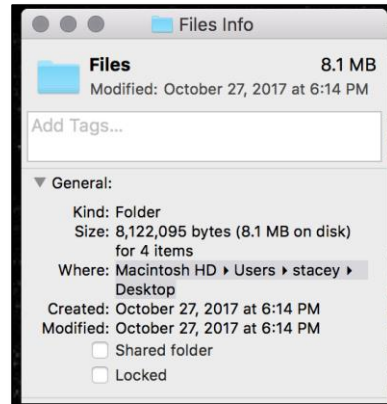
Files Info

Files 8.1 MB
Modified: October 27, 2017 at 6:14 PM

Add Tags...

General:

Kind: Folder
Size: 8,122,095 bytes (8.1 MB on disk) for 4 items
Where: Macintosh HD ▸ Users ▸ stacey ▸ Desktop
Created: October 27, 2017 at 6:14 PM
Modified: October 27, 2017 at 6:14 PM
Shared folder
Locked